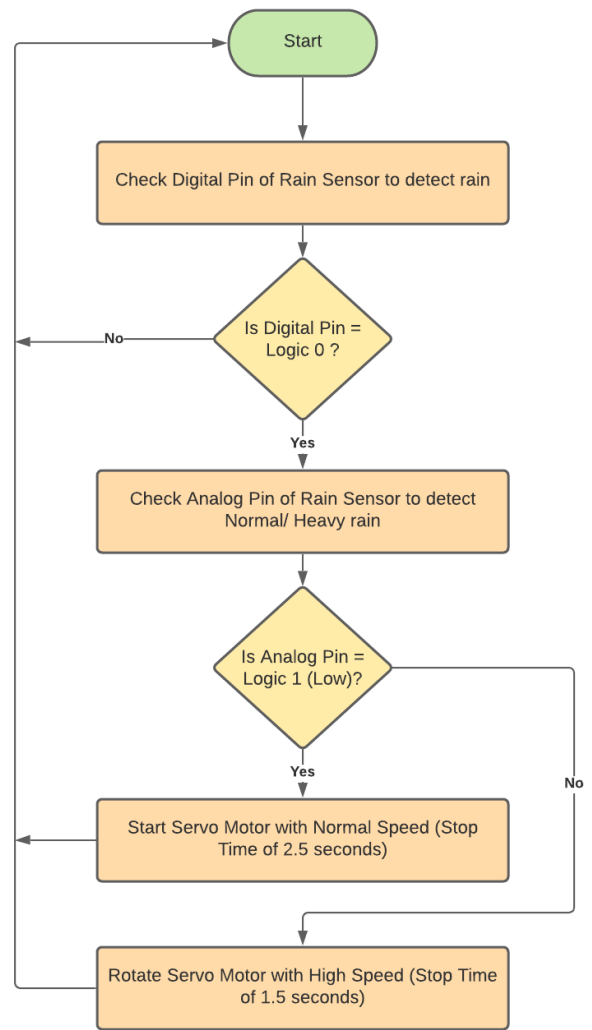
Start

Check Digital Pin of Rain Sensor to detect rain

Is Digital Pin = Logic 0 ?

No

Yes

Check Analog Pin of Rain Sensor to detect Normal/ Heavy rain

Is Analog Pin = Logic 1 (Low)?

Yes

No

Start Servo Motor with Normal Speed (Stop Time of 2.5 seconds)

Rotate Servo Motor with High Speed (Stop Time of 1.5 seconds)